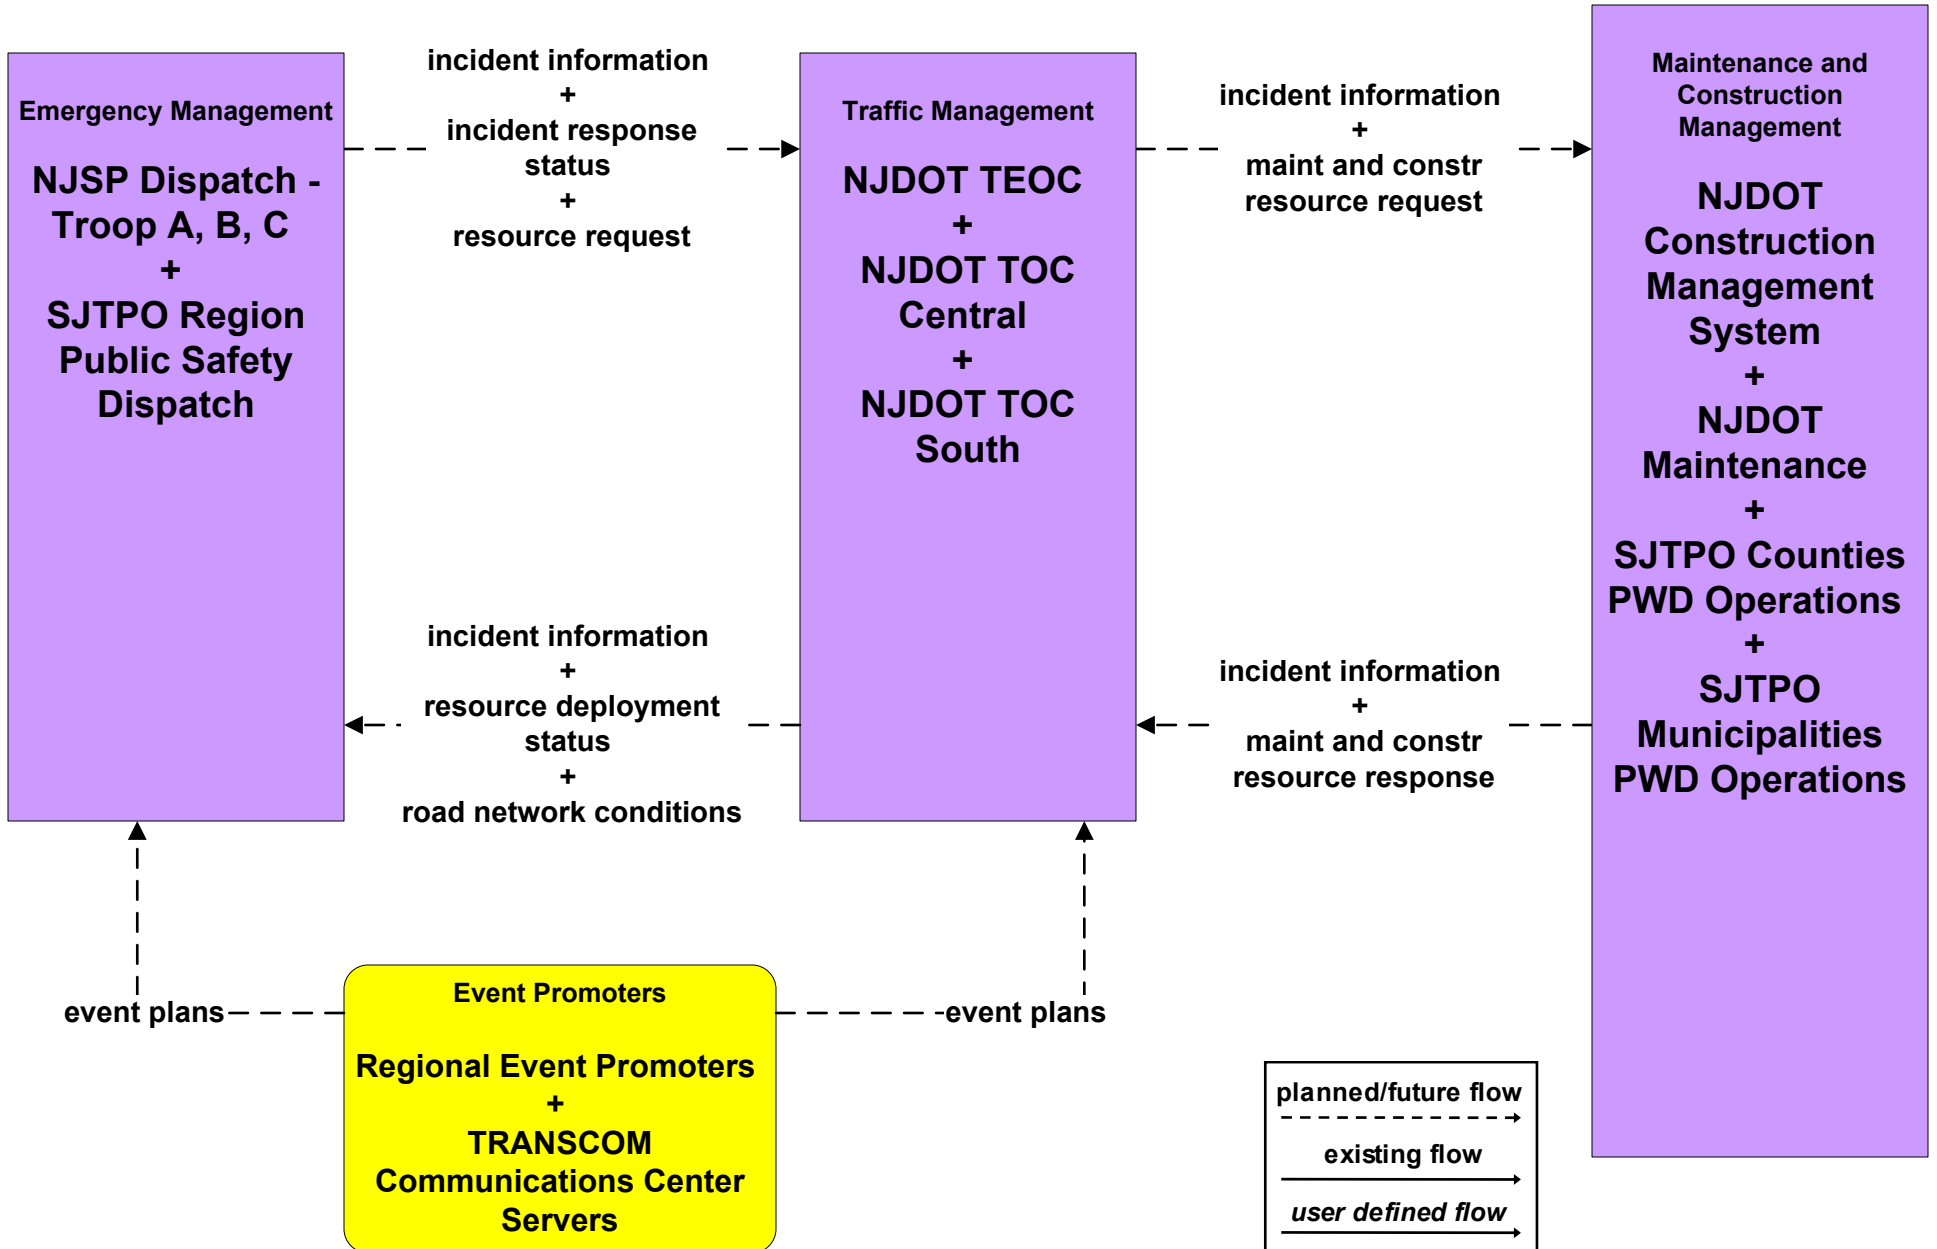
Emergency Management

NJSP Dispatch - Troop A, B, C
+
SJTPO Region Public Safety Dispatch

incident information
+
incident response status
+
resource request

Traffic Management

NJDOT TEOC
+
NJDOT TOC Central
+
NJDOT TOC South

incident information
+
maint and constr resource request

Maintenance and Construction Management

NJDOT Construction Management System
+
NJDOT Maintenance
+
SJTPO Counties PWD Operations
+
SJTPO Municipalities PWD Operations

incident information
+
resource deployment status
+
road network conditions

incident information
+
maint and constr resource response

event plans

Event Promoters

Regional Event Promoters
+
TRANSCOM Communications Center Servers

event plans

planned/future flow

existing flow

user defined flow